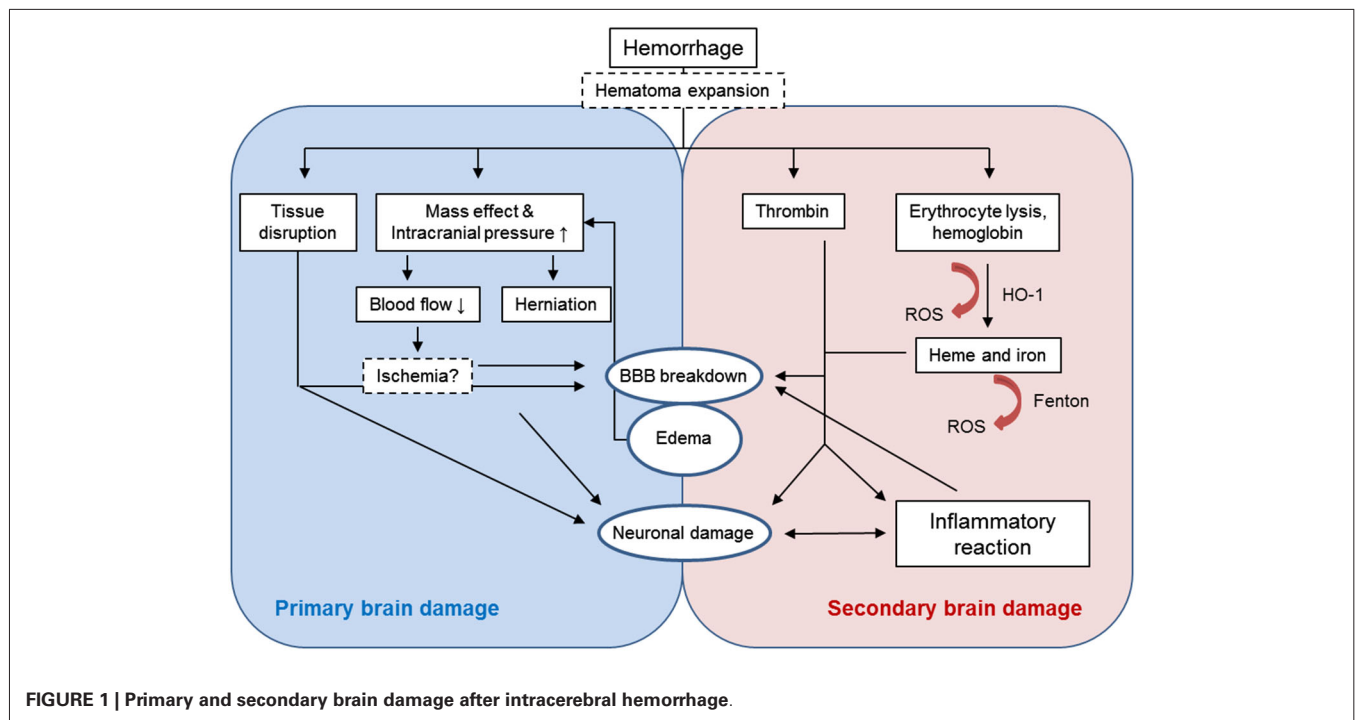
Hemorrhage

Hematoma expansion

Tissue disruption

Mass effect & Intracranial pressure ↑

Blood flow ↓

Herniation

Ischemia?

BBB breakdown

Edema

Neuronal damage

Thrombin

Erythrocyte lysis, hemoglobin

ROS

HO-1

Heme and iron

Fenton

ROS

Inflammatory reaction

Primary brain damage

Secondary brain damage

FIGURE 1 | Primary and secondary brain damage after intracerebral hemorrhage.